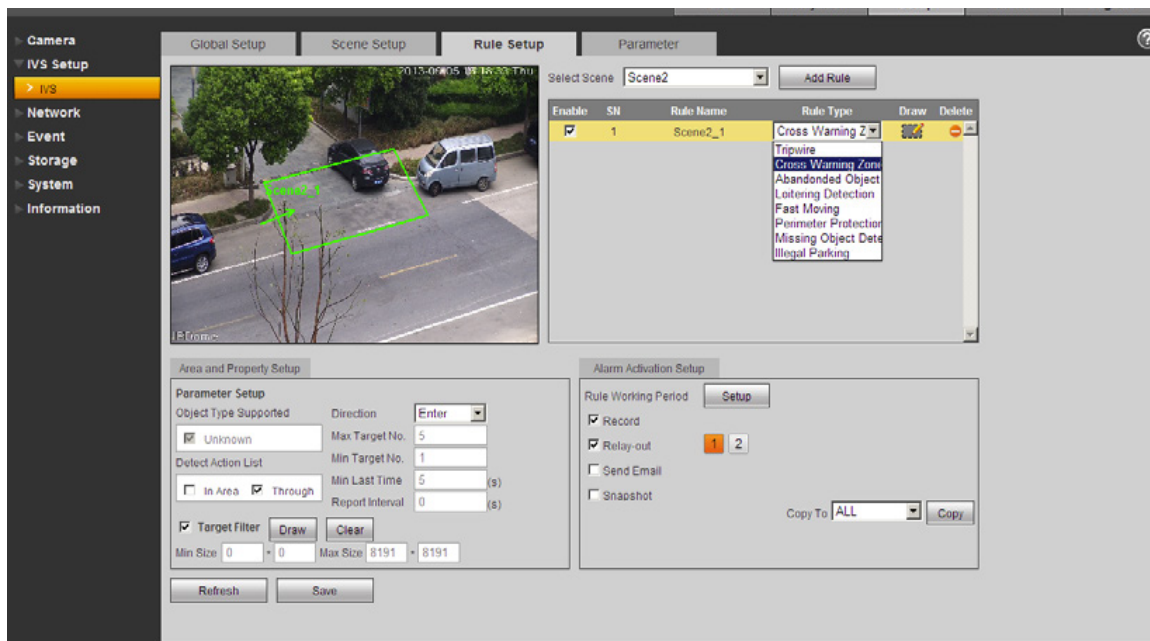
Camera
IVS Setup
IVS
Network
Event
Storage
System
Information

Global Setup
Scene Setup
Rule Setup
Parameter

2013-06-05 15:16:33 Thu
Scene2_1
IFrame

Select Scene Scene2
Add Rule

| Enable | SN | Rule Name | Rule Type | Draw | Delete |
|---|---|---|---|---|---|
| ☑ | 1 | Scene2_1 | Cross Warning Z | | |

Tripwire
Cross Warning Zone
Abandoned Object
Loitering Detection
Fast Moving
Perimeter Protection
Missing Object Dete
Illegal Parking

Area and Property Setup
Parameter Setup
Object Type Supported
Unknown
Detect Action List
In Area Through
Direction Enter
Max Target No. 5
Min Target No. 1
Min Last Time 5 (s)
Report Interval 0 (s)
Target Filter Draw Clear
Min Size 0 * 0 Max Size 8191 * 8191

Alarm Activation Setup
Rule Working Period Setup
Record
Relay-out 1 2
Send Email
Snapshot
Copy To ALL Copy

Refresh Save